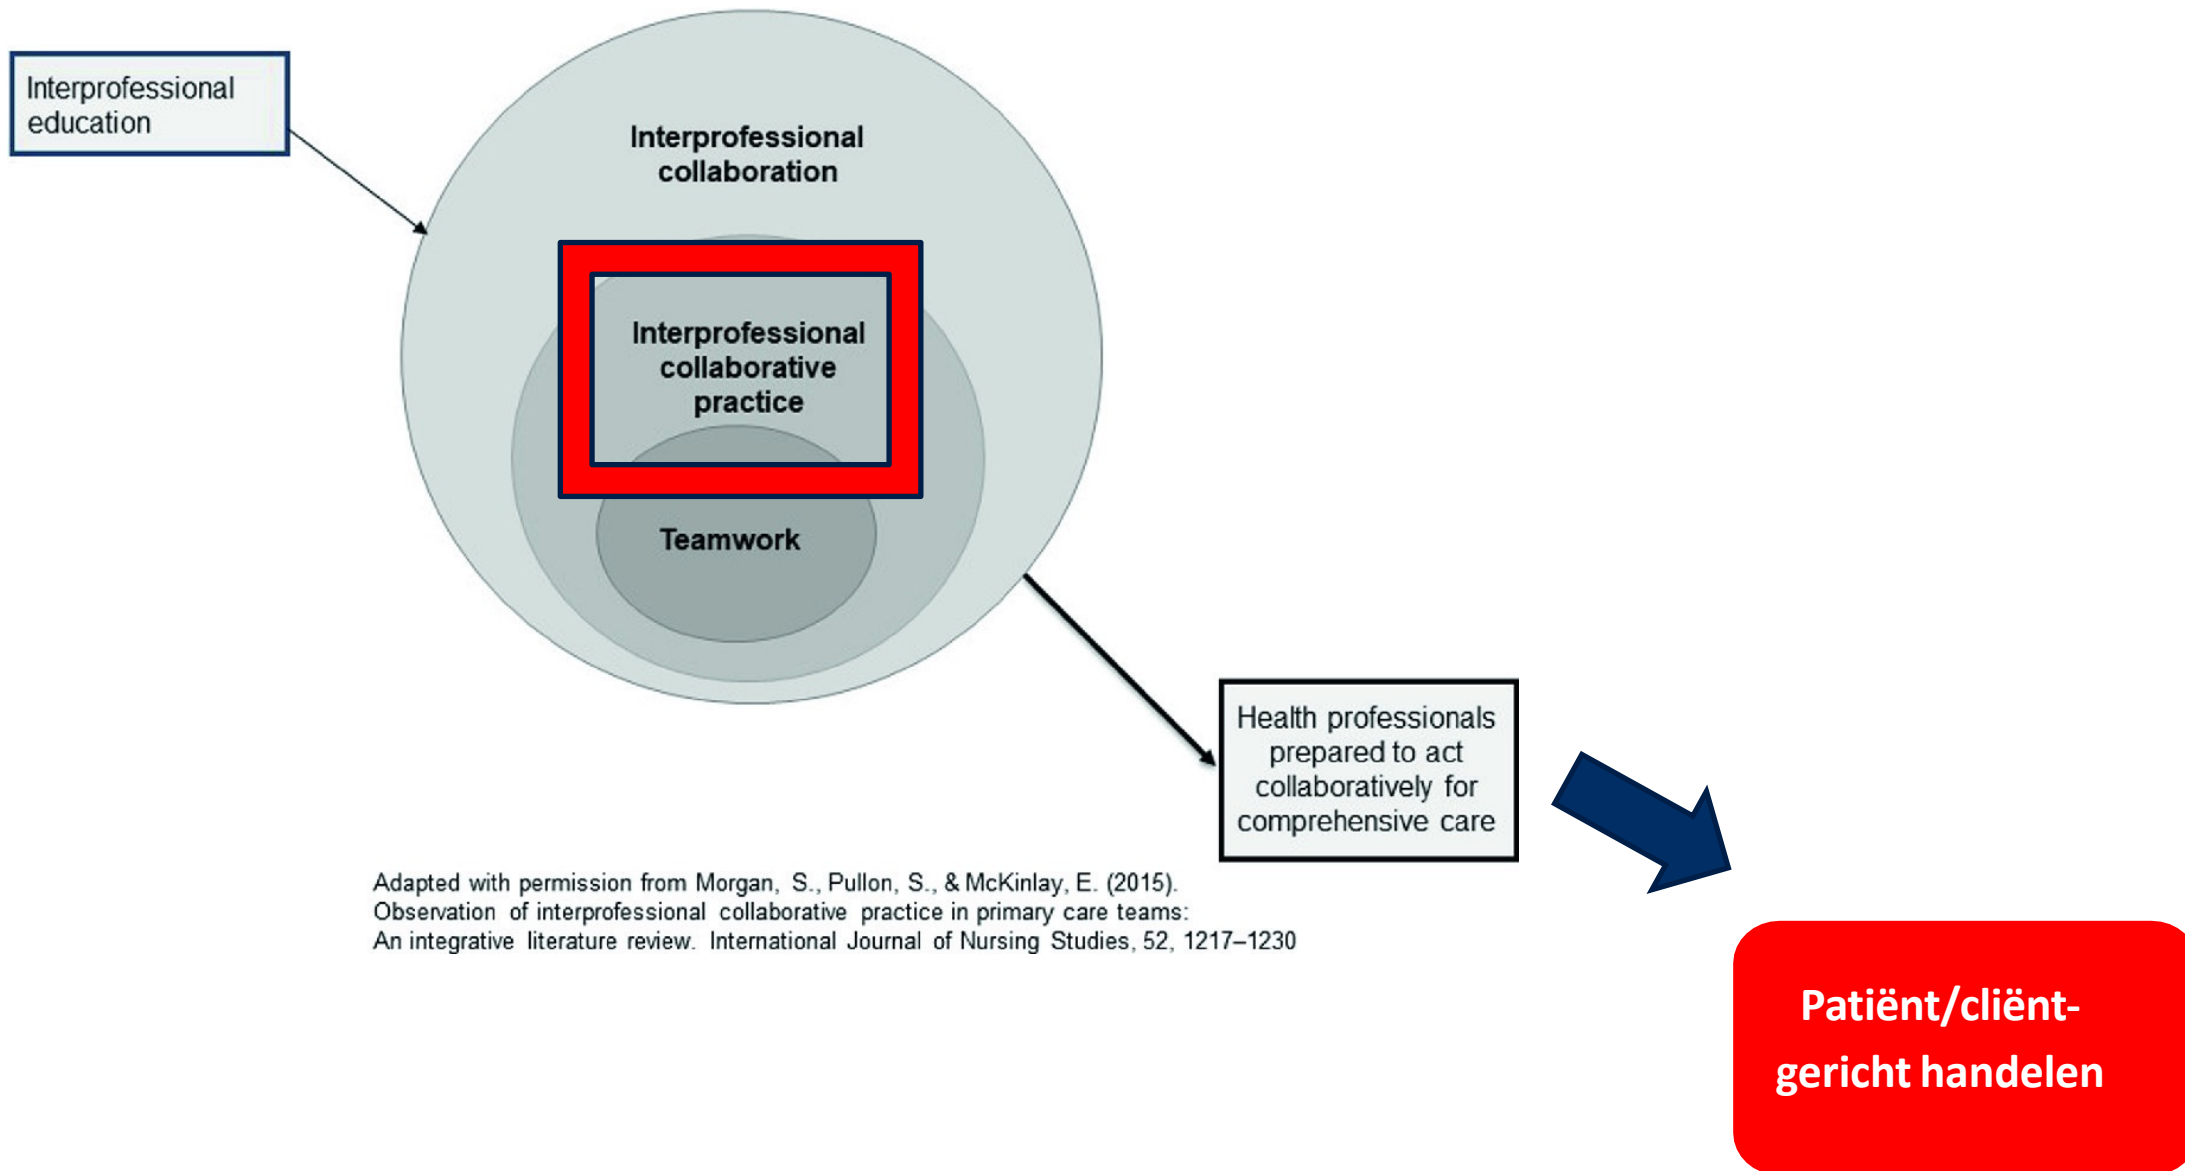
Interprofessional education

Interprofessional collaboration

Interprofessional collaborative practice

Teamwork

Health professionals prepared to act collaboratively for comprehensive care

Adapted with permission from Morgan, S., Pullon, S., & McKinlay, E. (2015). Observation of interprofessional collaborative practice in primary care teams: An integrative literature review. International Journal of Nursing Studies, 52, 1217–1230

Patiënt/cliënt-gericht handelen